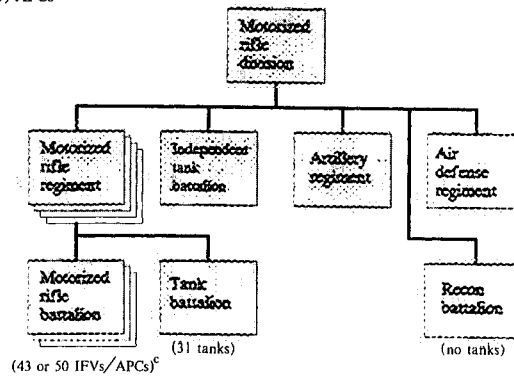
Motorized rifle division

Motorized rifle regiment

Independent tank battalion

Artillery regiment

Air defense regiment

Motorized rifle battalion

Tank battalion

Recon battalion

(43 or 50 IFVs/APCs)$^{c}$

(31 tanks)

(no tanks)